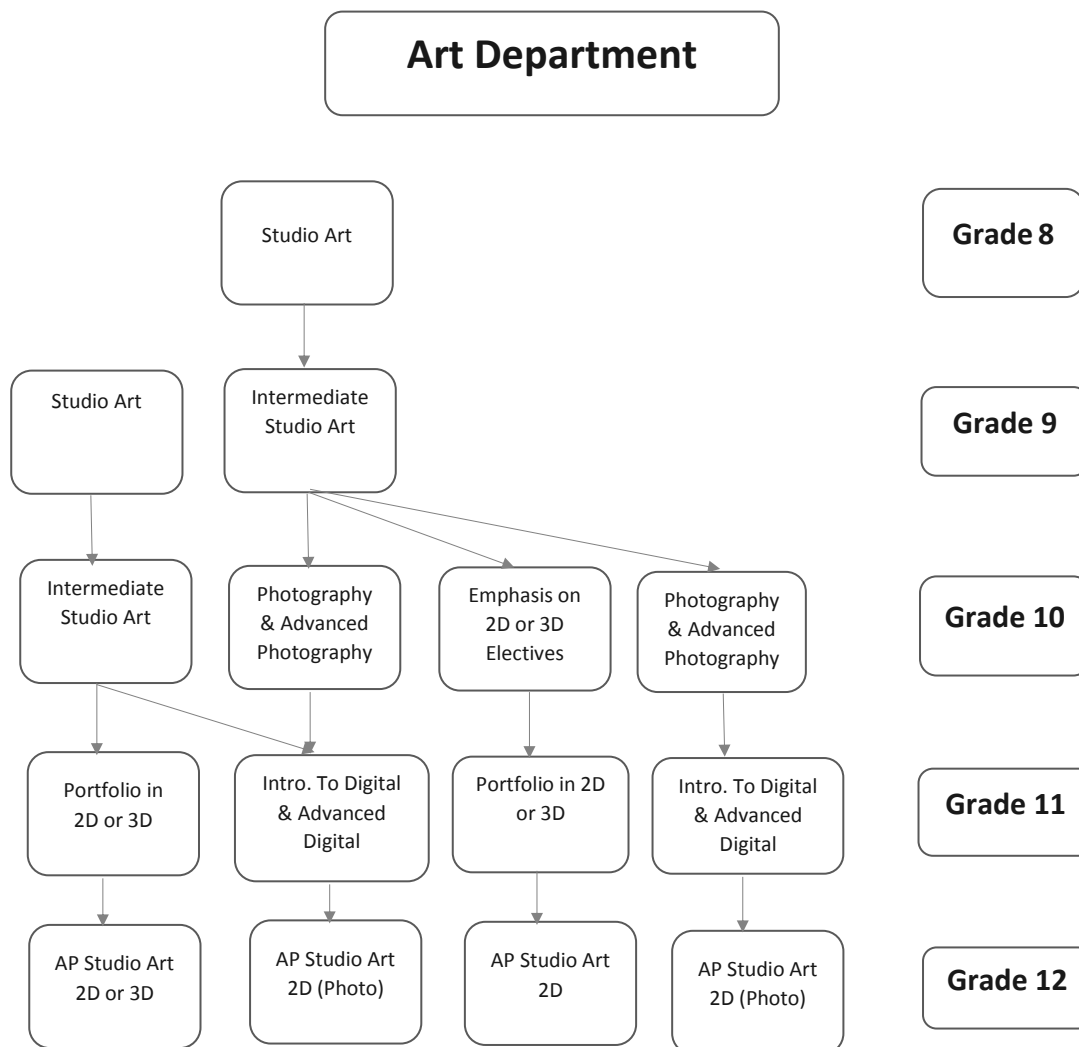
Art Department

Studio Art

Grade 8

Studio Art

Intermediate Studio Art

Grade 9

Intermediate Studio Art

Photography & Advanced Photography

Emphasis on 2D or 3D Electives

Photography & Advanced Photography

Grade 10

Portfolio in 2D or 3D

Intro. To Digital & Advanced Digital

Portfolio in 2D or 3D

Intro. To Digital & Advanced Digital

Grade 11

AP Studio Art 2D or 3D

AP Studio Art 2D (Photo)

AP Studio Art 2D

AP Studio Art 2D (Photo)

Grade 12